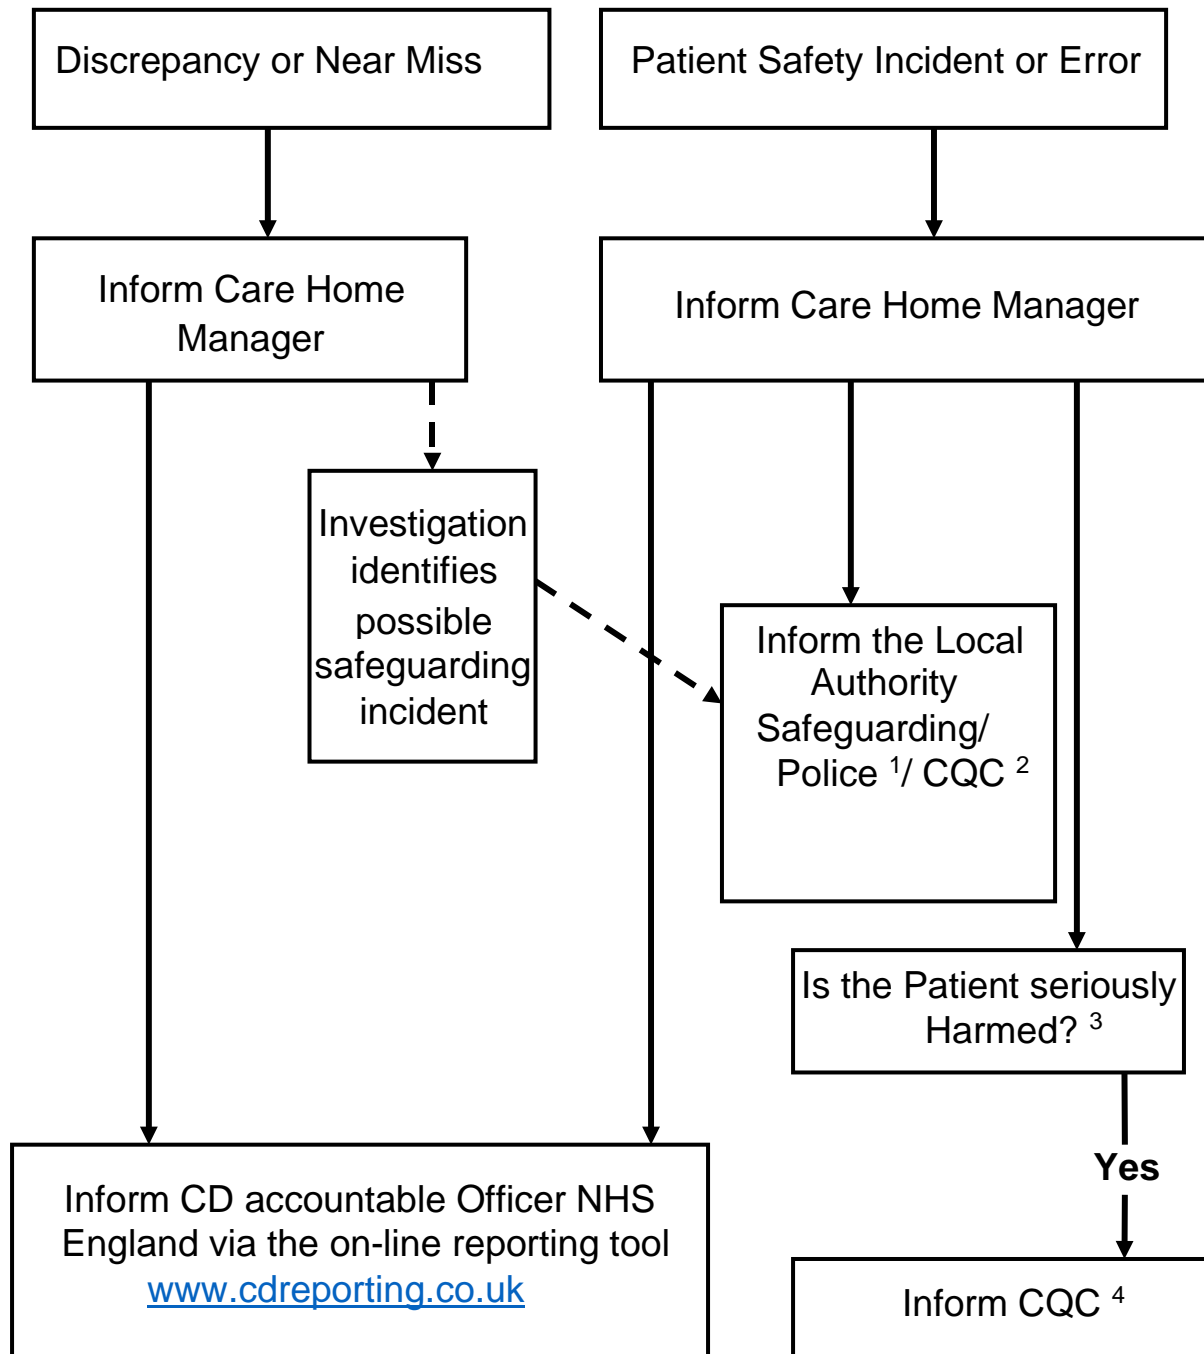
Discrepancy or Near Miss

Patient Safety Incident or Error

Inform Care Home Manager

Inform Care Home Manager

Investigation identifies possible safeguarding incident

Inform the Local Authority Safeguarding/ Police $^1$/ CQC $^2$

Is the Patient seriously Harmed? $^3$

Yes

Inform CD accountable Officer NHS England via the on-line reporting tool www.cdreporting.co.uk

Inform CQC $^4$